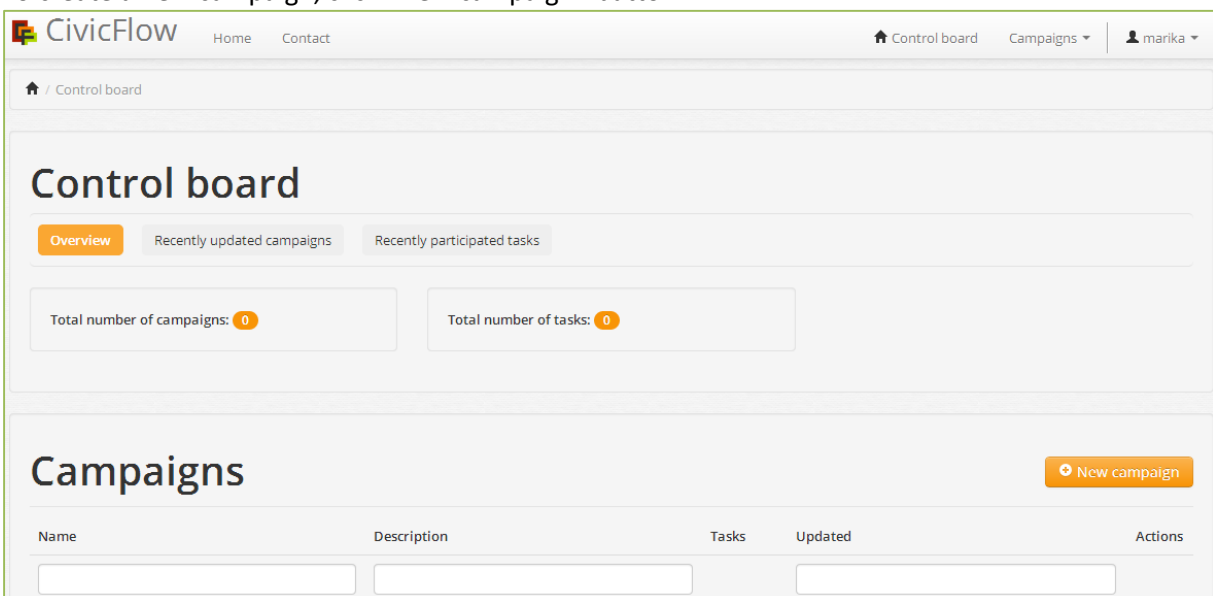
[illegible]

CivicFlow Home Contact

Control board Campaigns marika

/ Control board

Control board

Overview Recently updated campaigns Recently participated tasks

Total number of campaigns: 0

Total number of tasks: 0

Campaigns

New campaign

| Name | Description | Tasks | Updated | Actions |
|---|---|---|---|---|